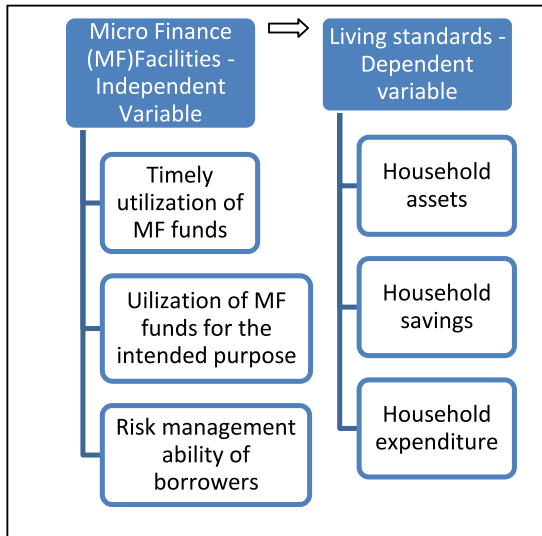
Micro Finance (MF)Facilities - Independent Variable

Timely utilization of MF funds

Uilization of MF funds for the intended purpose

Risk management ability of borrowers

Living standards - Dependent variable

Household assets

Household savings

Household expenditure